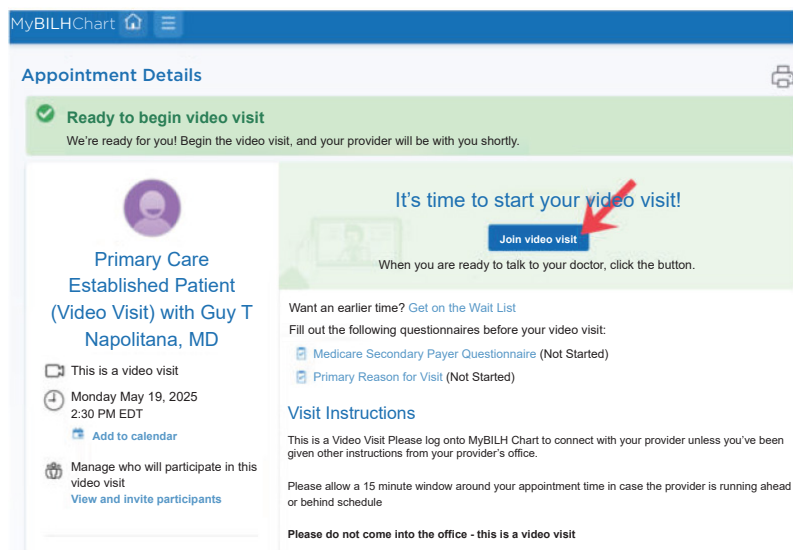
MyBILHChart

Appointment Details

Ready to begin video visit

We're ready for you! Begin the video visit, and your provider will be with you shortly.

Primary Care Established Patient (Video Visit) with Guy T Napolitana, MD

This is a video visit

Monday May 19, 2025
2:30 PM EDT

Add to calendar

Manage who will participate in this video visit

View and invite participants

It's time to start your video visit!

Join video visit

When you are ready to talk to your doctor, click the button.

Want an earlier time? Get on the Wait List

Fill out the following questionnaires before your video visit:

Medicare Secondary Payer Questionnaire (Not Started)

Primary Reason for Visit (Not Started)

Visit Instructions

This is a Video Visit Please log onto MyBILH Chart to connect with your provider unless you've been given other instructions from your provider's office.

Please allow a 15 minute window around your appointment time in case the provider is running ahead or behind schedule

Please do not come into the office - this is a video visit